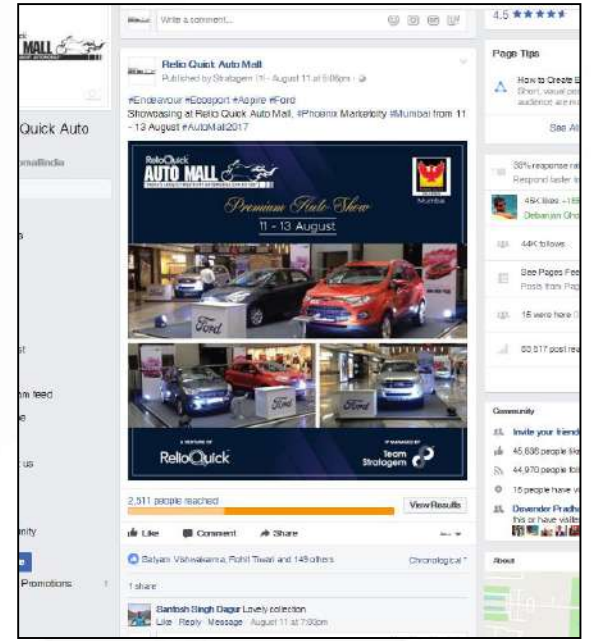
MALL

Quick Auto

omallindia

s

st

m feed

e

t us

nity

Promotions

Write a comment...

Rello Quick Auto Mall
Published by Stralogem [?] · August 11 at 5:08pm ·

#Endeavour #Ecosport #Aspire #Ford
Showcasing at Rello Quick Auto Mall, #Phoenix Marketcity #Mumbai from 11 - 13 August #AutoMall2017

RelloQuick
AUTO MALL
Premium Auto Show
11 - 13 August
Mumbai
Ford
Ford
Ford
A VENTURE OF
RelloQuick
IP MANAGED BY
Team Stratogem

2,511 people reached
View Results

Like
Comment
Share

Satyam Vishwakarma, Rohit Tiwari and 145 others
Chronological

1 share

Santosh Singh Dagur Lovely collection
Like · Reply · Message · August 11 at 7:00pm

4.5 ★★★★

Page Tips

How to Create E
Short, visual pos
audience are m

See All

38% response ra
Respond faster to

45K likes +18
Debarjun Gho

44K follows

See Pages Fee
Posts from Pag

16 were here

60,517 post rea

Community

Invite your friend

45,636 people lik

44,970 people fol

16 people have v

Devender Pradha
this or have visite

About